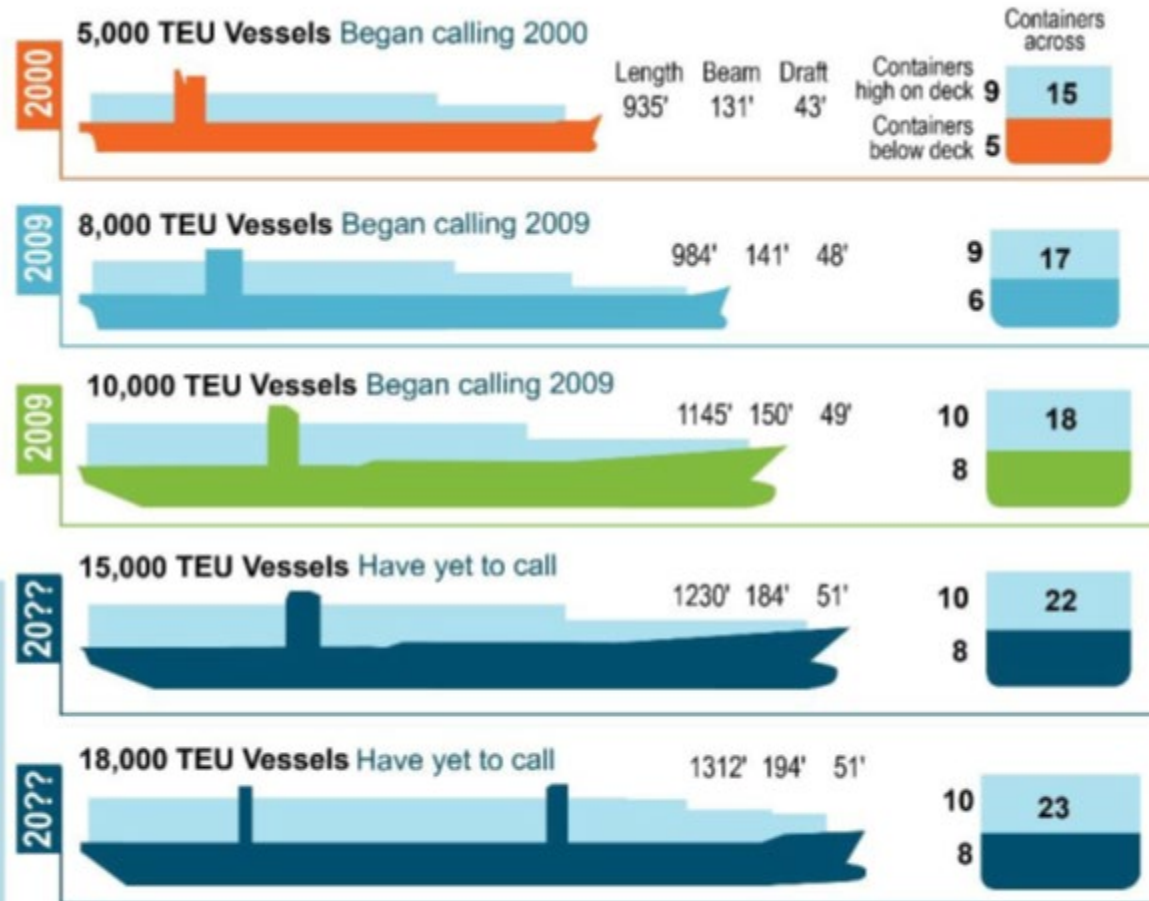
2000

5,000 TEU Vessels Began calling 2000

| Length | Beam | Draft |
|---|---|---|
| 935' | 131' | 43' |

Containers across

Containers high on deck 9

15

Containers below deck 5

2009

8,000 TEU Vessels Began calling 2009

984' 141' 48'

9

17

6

2009

10,000 TEU Vessels Began calling 2009

1145' 150' 49'

10

18

8

20??

15,000 TEU Vessels Have yet to call

1230' 184' 51'

10

22

8

20??

18,000 TEU Vessels Have yet to call

1312' 194' 51'

10

23

8